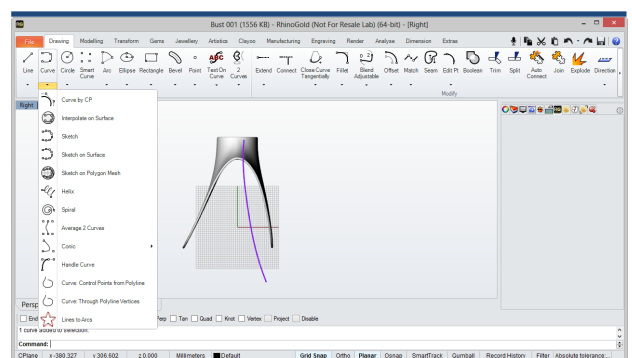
Bust 001 (1556 KB) - RhinoGold (Not For Resale Lab) (64-bit) - [Right]

File | Drawing | Modelling | Transform | Gems | Jewellery | Artistics | Clayoo | Manufacturing | Engraving | Render | Analyse | Dimension | Extras

Line | Curve | Circle | Smart Curve | Arc | Ellipse | Rectangle | Bevel | Point | Text On Curve | 2 Curves | Extend | Connect | Close Curve Tangentially | Fillet | Blend Adjustable | Offset | Match | Seam | Edit Pt | Boolean | Trim | Split | Auto Connect | Join | Explode | Direction

Modify

Right

Curve by CP
Interpolate on Surface
Sketch
Sketch on Surface
Sketch on Polygon Mesh
Helix
Spiral
Average 2 Curves
Conic
Handle Curve
Curve: Control Points from Polyline
Curve: Through Polyline Vertices
Lines to Arcs

Persp

End | Perp | Tan | Quad | Knot | Vertex | Project | Disable

1 curve added to selection.
Command:

CPlane | x -380.327 | y 306.602 | z 0.000 | Millimeters | Default | Grid Snap | Ortho | Planar | Osnap | SmartTrack | Gumball | Record History | Filter | Absolute tolerance...